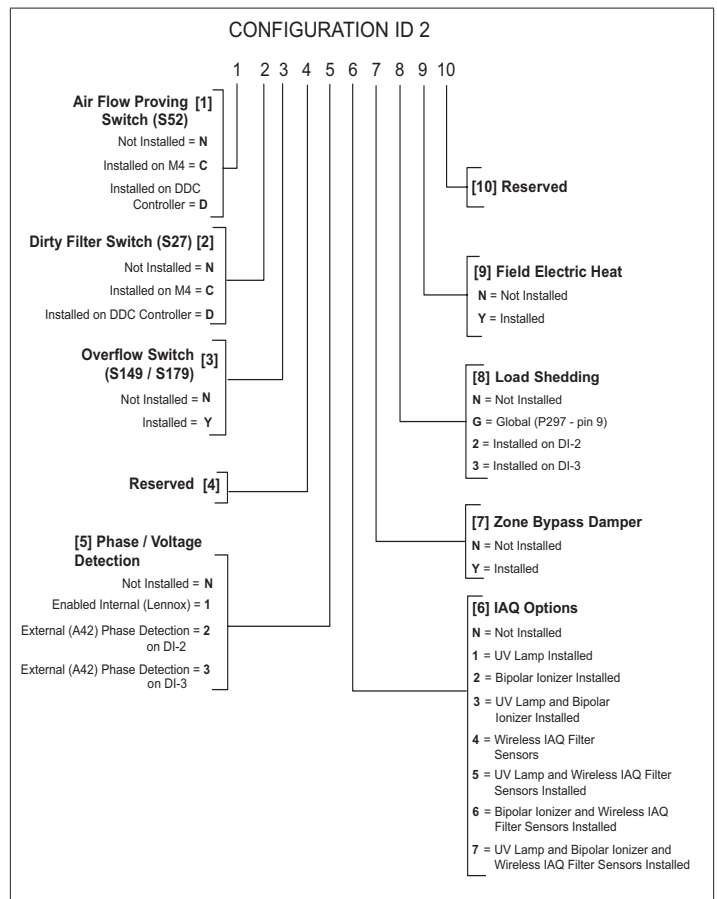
CONFIGURATION ID 2

1 2 3 4 5 6 7 8 9 10

Air Flow Proving Switch (S52) [1]

Not Installed = **N**

Installed on M4 = **C**

Installed on DDC Controller = **D**

Dirty Filter Switch (S27) [2]

Not Installed = **N**

Installed on M4 = **C**

Installed on DDC Controller = **D**

Overflow Switch (S149 / S179) [3]

Not Installed = **N**

Installed = **Y**

Reserved [4]

[5] Phase / Voltage Detection

Not Installed = **N**

Enabled Internal (Lennox) = **1**

External (A42) Phase Detection = **2** on DI-2

External (A42) Phase Detection = **3** on DI-3

[10] Reserved

[9] Field Electric Heat

**N** = Not Installed

**Y** = Installed

[8] Load Shedding

**N** = Not Installed

**G** = Global (P297 - pin 9)

**2** = Installed on DI-2

**3** = Installed on DI-3

[7] Zone Bypass Damper

**N** = Not Installed

**Y** = Installed

[6] IAQ Options

**N** = Not Installed

**1** = UV Lamp Installed

**2** = Bipolar Ionizer Installed

**3** = UV Lamp and Bipolar Ionizer Installed

**4** = Wireless IAQ Filter Sensors

**5** = UV Lamp and Wireless IAQ Filter Sensors Installed

**6** = Bipolar Ionizer and Wireless IAQ Filter Sensors Installed

**7** = UV Lamp and Bipolar Ionizer and Wireless IAQ Filter Sensors Installed